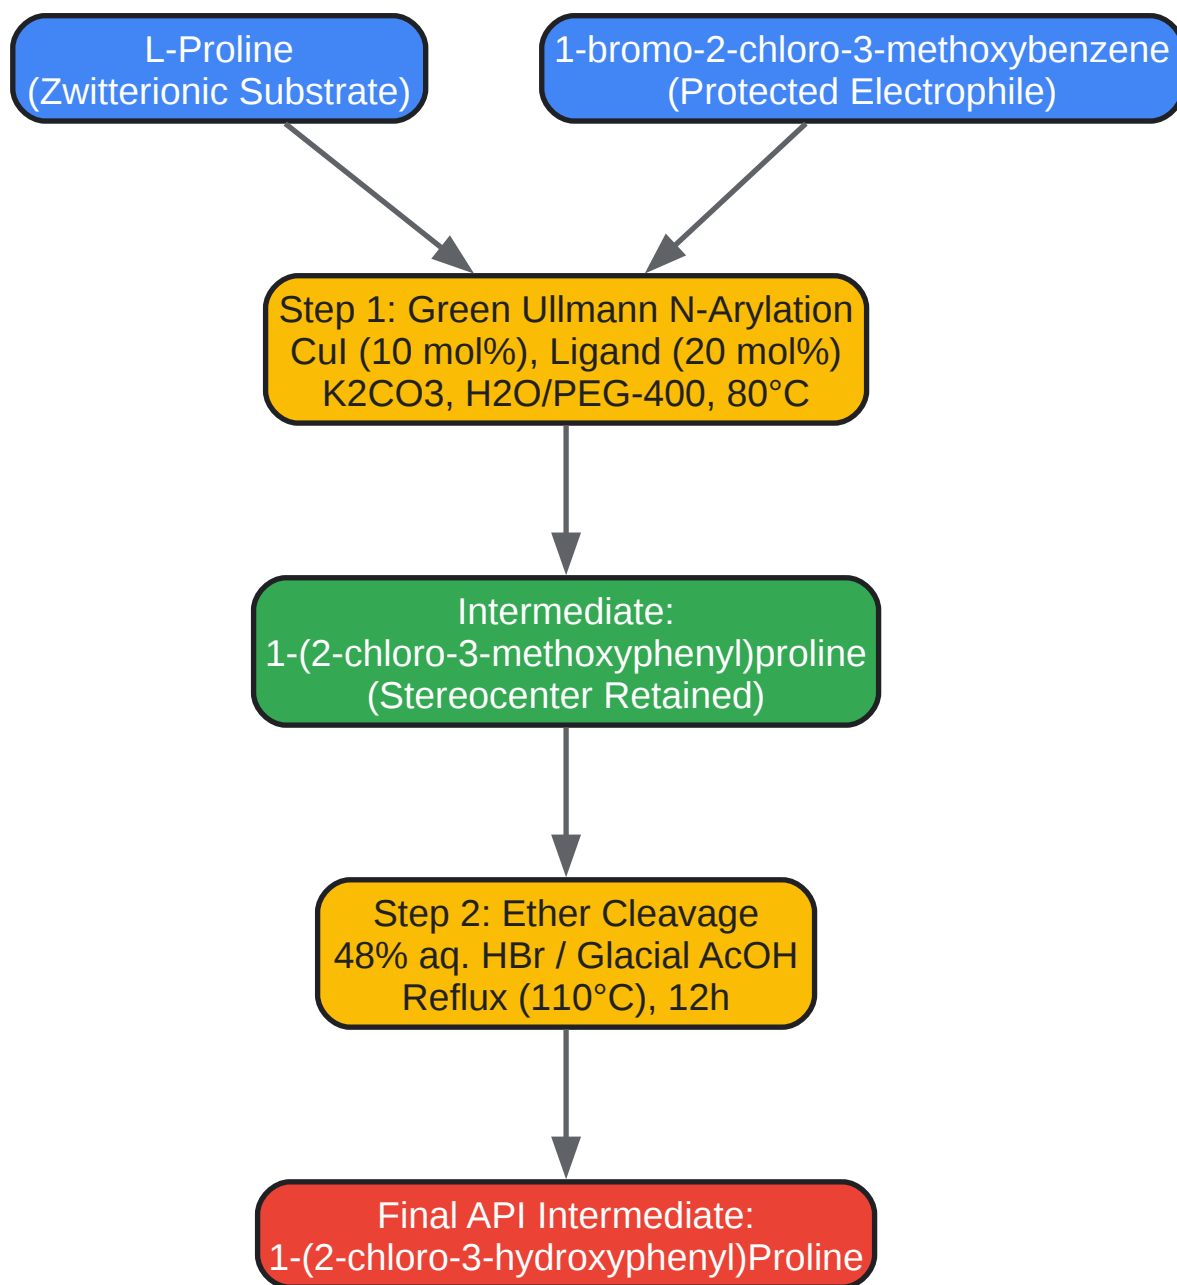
L-Proline
(Zwitterionic Substrate)

1-bromo-2-chloro-3-methoxybenzene
(Protected Electrophile)

Step 1: Green Ullmann N-Arylation
CuI (10 mol%), Ligand (20 mol%)
K2CO3, H2O/PEG-400, 80°C

Intermediate:
1-(2-chloro-3-methoxyphenyl)proline
(Stereocenter Retained)

Step 2: Ether Cleavage
48% aq. HBr / Glacial AcOH
Reflux (110°C), 12h

Final API Intermediate:
1-(2-chloro-3-hydroxyphenyl)Proline